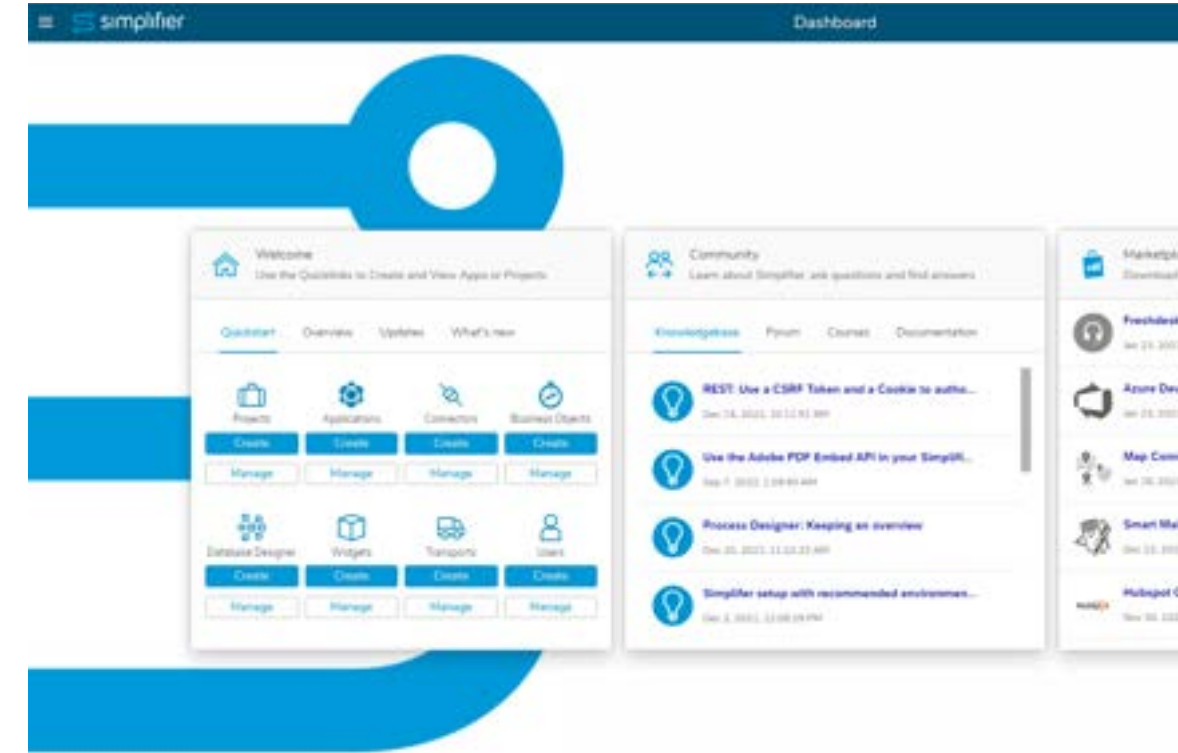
simplifier

Dashboard

Welcome
Use the Quicklinks to Create and View Apps or Projects

Quickstart Overview Updates What's new

Projects
Create
Manage

Applications
Create
Manage

Connectors
Create
Manage

Business Objects
Create
Manage

Database Designer
Create
Manage

Widgets
Create
Manage

Transports
Create
Manage

Users
Create
Manage

Community
Learn about Simplifier, ask questions and find answers

Knowledgebase Forum Courses Documentation

REST: Use a CSRF Token and a Cookie to autho...
Dec 14, 2022, 10:12:51 AM

Use the Adobe PDF Embed API in your Simplifi...
Sep 7, 2022, 1:08:40 AM

Process Designer: Keeping an overview
Dec 20, 2021, 11:22:22 AM

Simplifier setup with recommended environmen...
Dec 2, 2021, 12:08:19 PM

Marketpl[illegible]
Download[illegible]

Freshdesk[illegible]
Jan 23, 202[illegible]

Azure Dev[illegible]
Jan 23, 202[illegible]

Map Com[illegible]
Jan 26, 202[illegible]

Smart Ma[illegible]
Dec 15, 202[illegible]

Hubspot C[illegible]
Nov 30, 202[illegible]